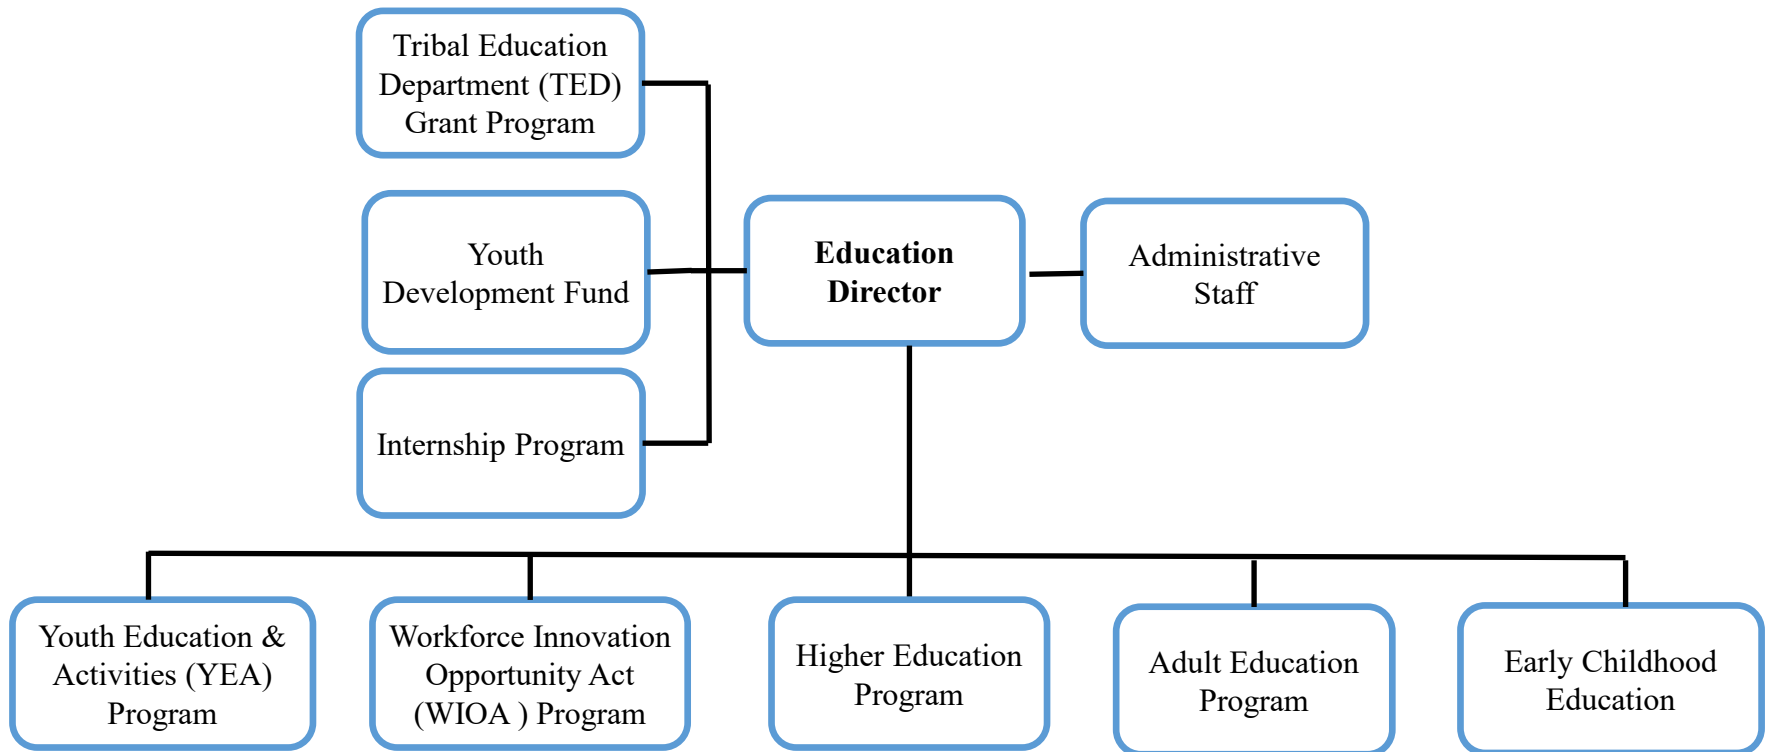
Tribal Education Department (TED) Grant Program

Youth Development Fund

Internship Program

**Education Director**

Administrative Staff

Youth Education & Activities (YEA) Program

Workforce Innovation Opportunity Act (WIOA ) Program

Higher Education Program

Adult Education Program

Early Childhood Education